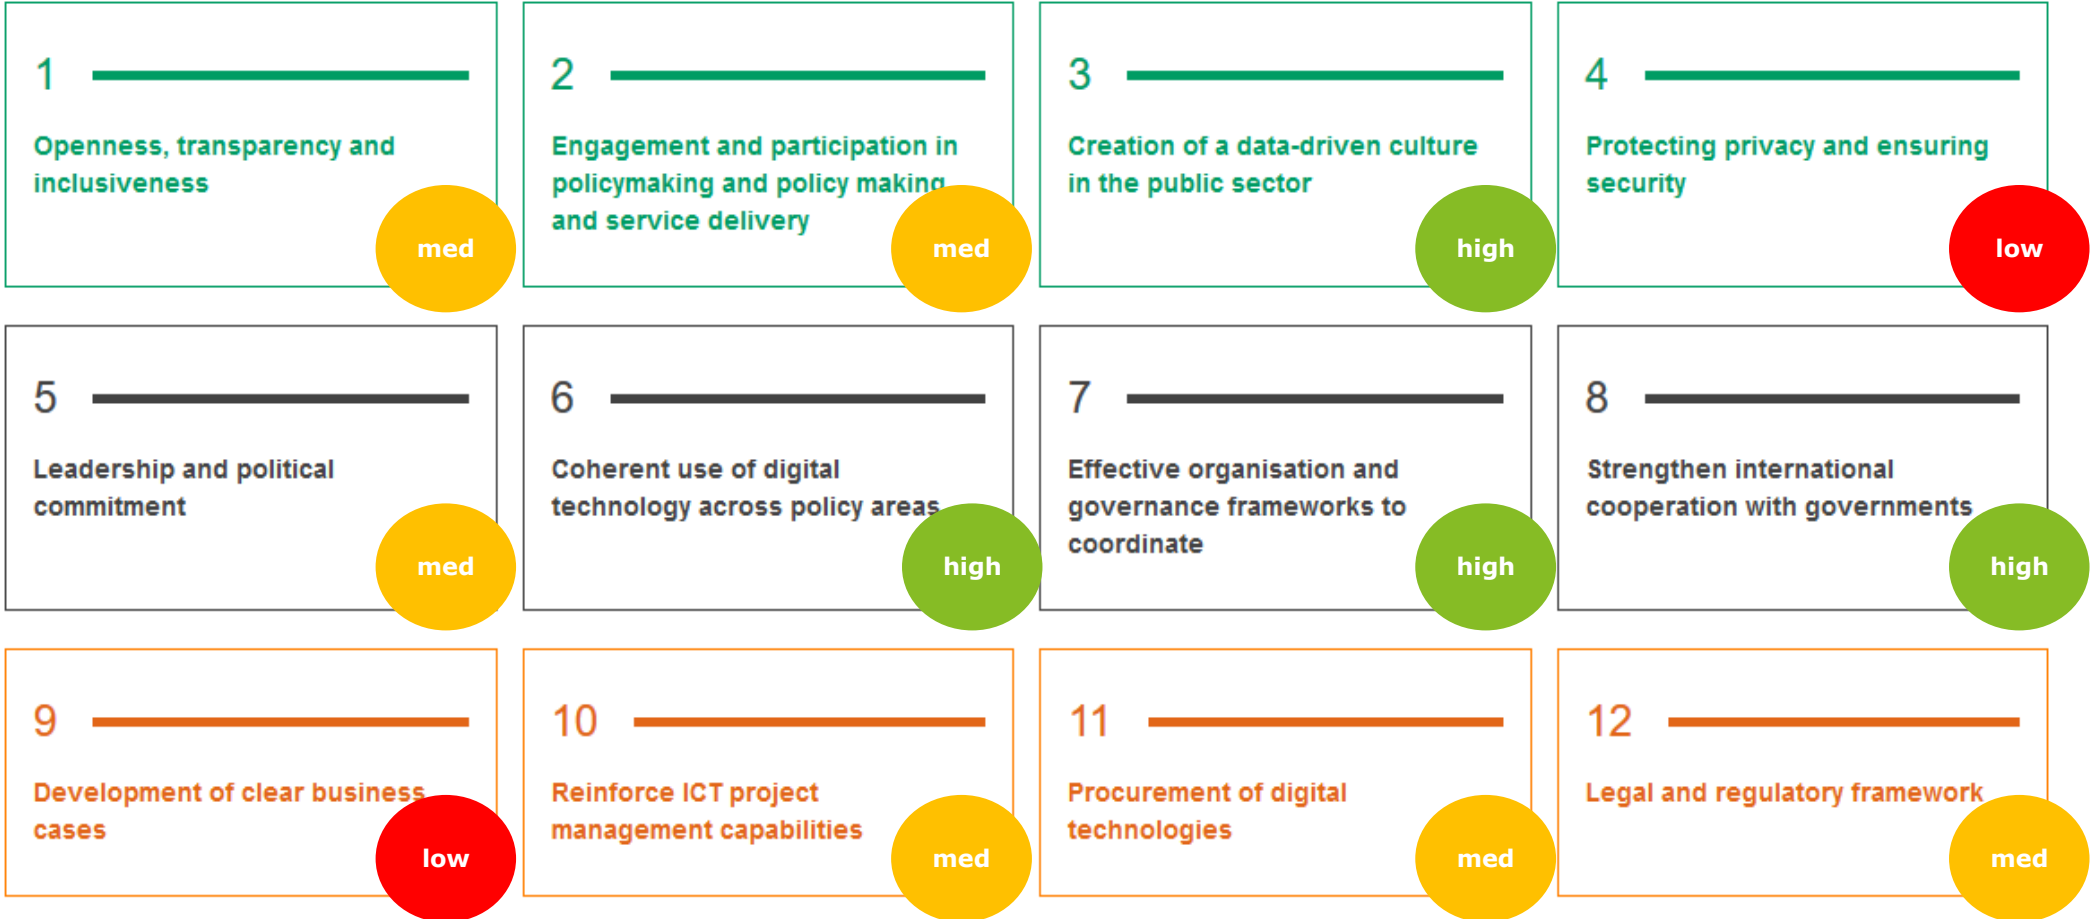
1

Openness, transparency and inclusiveness

med

2

Engagement and participation in policymaking and policy making and service delivery

med

3

Creation of a data-driven culture in the public sector

high

4

Protecting privacy and ensuring security

low

5

Leadership and political commitment

med

6

Coherent use of digital technology across policy areas

high

7

Effective organisation and governance frameworks to coordinate

high

8

Strengthen international cooperation with governments

high

9

Development of clear business cases

low

10

Reinforce ICT project management capabilities

med

11

Procurement of digital technologies

med

12

Legal and regulatory framework

med